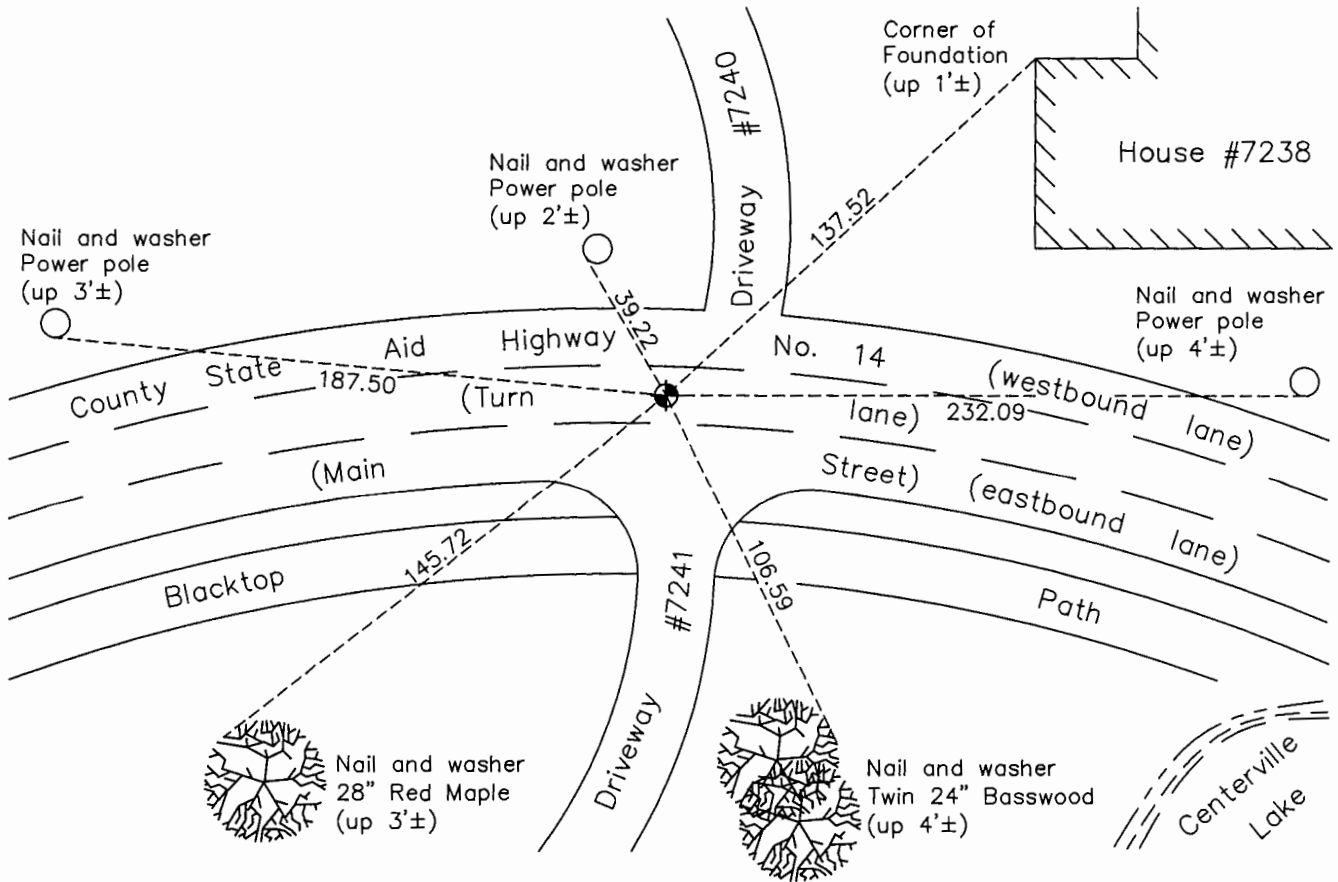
Corner of Foundation (up 1'±)

House #7238

Driveway #7240

Nail and washer Power pole (up 2'±)

137.52

Nail and washer Power pole (up 3'±)

39.22

Nail and washer Power pole (up 4'±)

County State Aid Highway No. 14

187.50

(Turn lane)

(westbound lane)

232.09

(Main Street)

(eastbound lane)

Blacktop Path

145.72

106.59

Driveway #7241

Nail and washer 28" Red Maple (up 3'±)

Nail and washer Twin 24" Basswood (up 4'±)

Centerville Lake